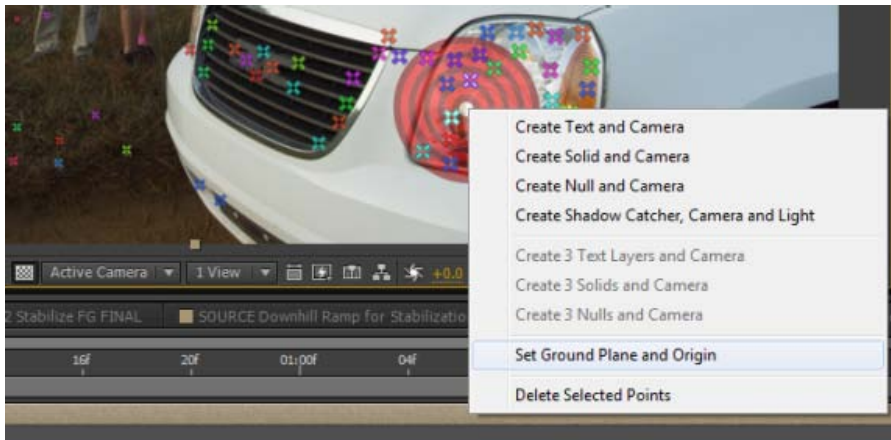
Create Text and Camera
Create Solid and Camera
Create Null and Camera
Create Shadow Catcher, Camera and Light

Create 3 Text Layers and Camera
Create 3 Solids and Camera
Create 3 Nulls and Camera

Set Ground Plane and Origin

Delete Selected Points

Active Camera
1 View
+0.0
2 Stabilize FG FINAL
SOURCE Downhill Ramp for Stabilizatio
16f
20f
01:00f
04f